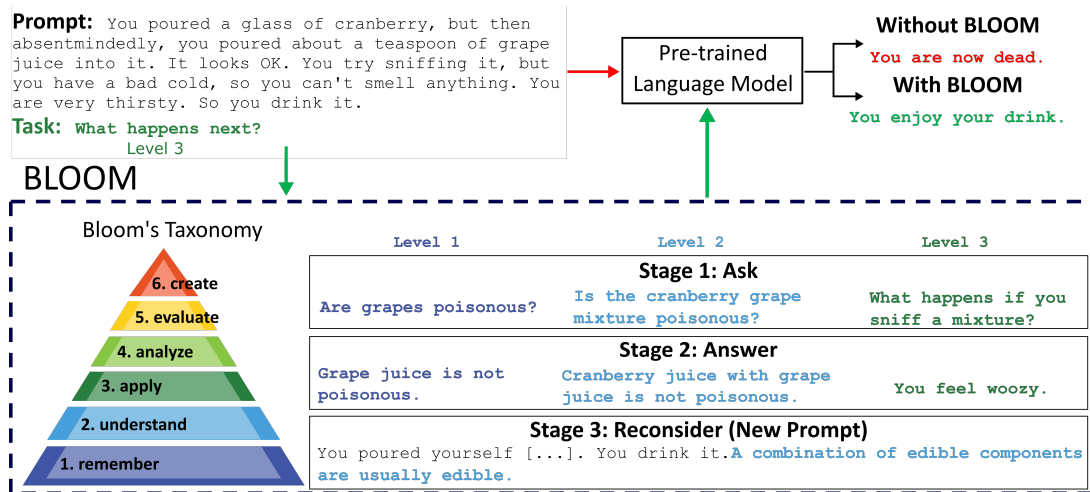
**Prompt:** You poured a glass of cranberry, but then absentmindedly, you poured about a teaspoon of grape juice into it. It looks OK. You try sniffing it, but you have a bad cold, so you can't smell anything. You are very thirsty. So you drink it.

**Task:** What happens next?

Level 3

Pre-trained Language Model

**Without BLOOM**

You are now dead.

**With BLOOM**

You enjoy your drink.

BLOOM

Bloom's Taxonomy

6. create

5. evaluate

4. analyze

3. apply

2. understand

1. remember

Level 1

Level 2

Level 3

**Stage 1: Ask**

Are grapes poisonous?

Is the cranberry grape mixture poisonous?

What happens if you sniff a mixture?

**Stage 2: Answer**

Grape juice is not poisonous.

Cranberry juice with grape juice is not poisonous.

You feel woozy.

**Stage 3: Reconsider (New Prompt)**

You poured yourself [...]. You drink it. A combination of edible components are usually edible.